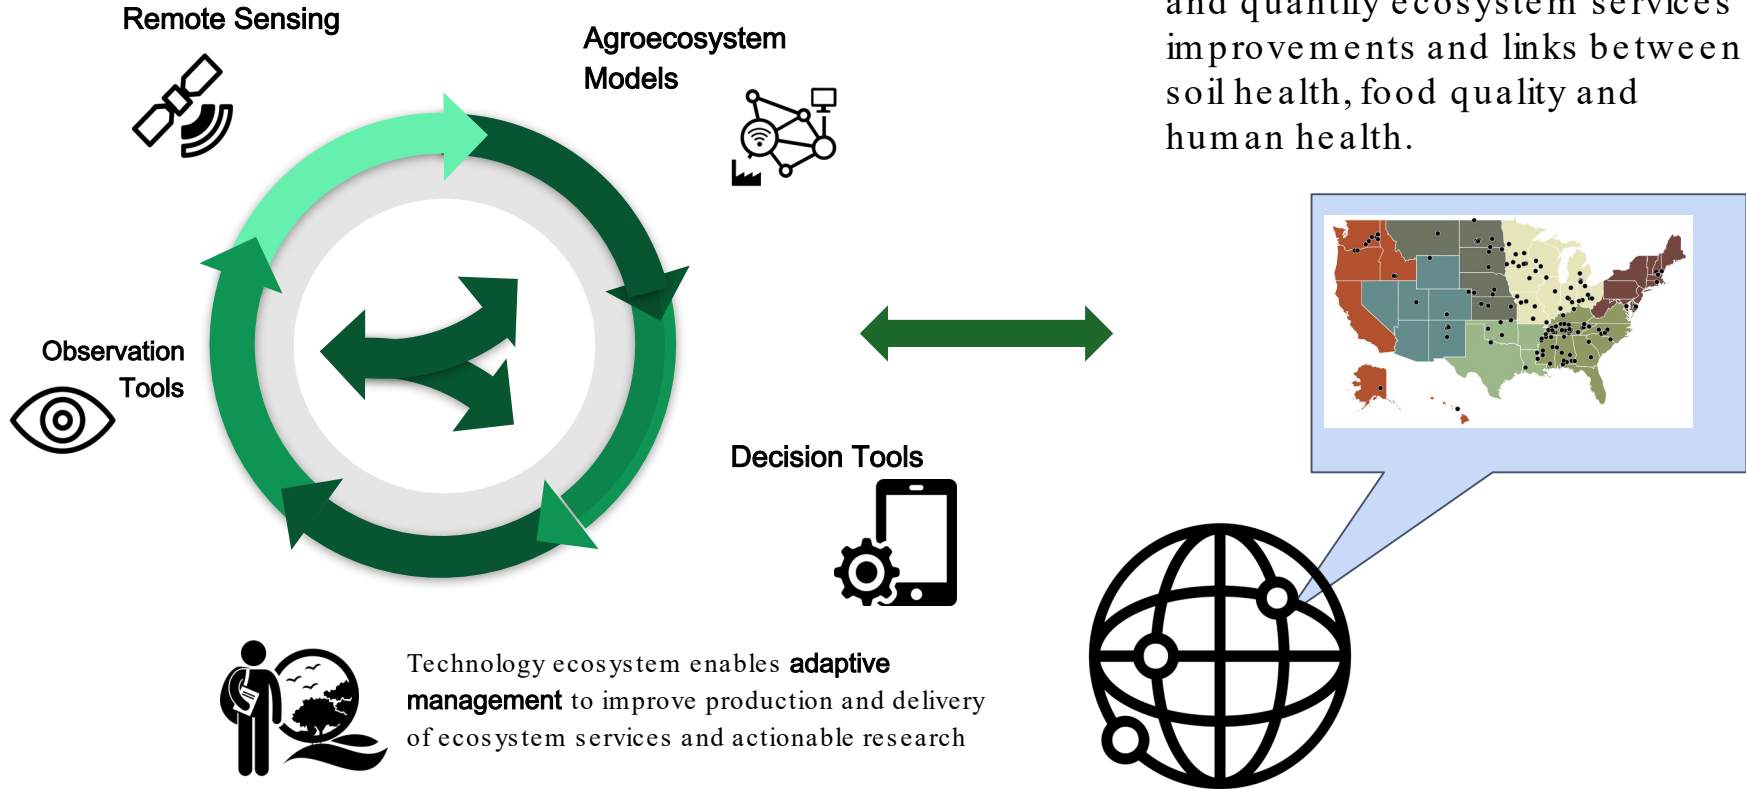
Remote Sensing

Agroecosystem Models

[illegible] improvements and links between soil health, food quality and human health.

Observation Tools

Decision Tools

Technology ecosystem enables adaptive management to improve production and delivery of ecosystem services and actionable research